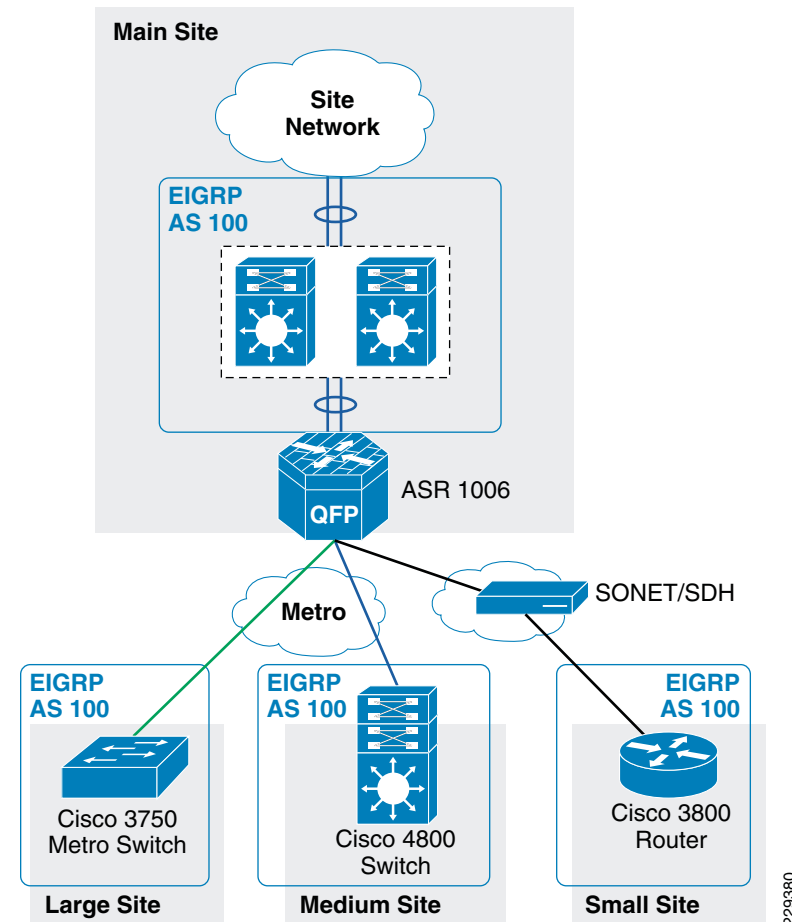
Main Site

Site Network

EIGRP AS 100

QFP

ASR 1006

Metro

SONET/SDH

EIGRP AS 100

Cisco 3750 Metro Switch

Large Site

EIGRP AS 100

Cisco 4800 Switch

Medium Site

EIGRP AS 100

Cisco 3800 Router

Small Site

229380